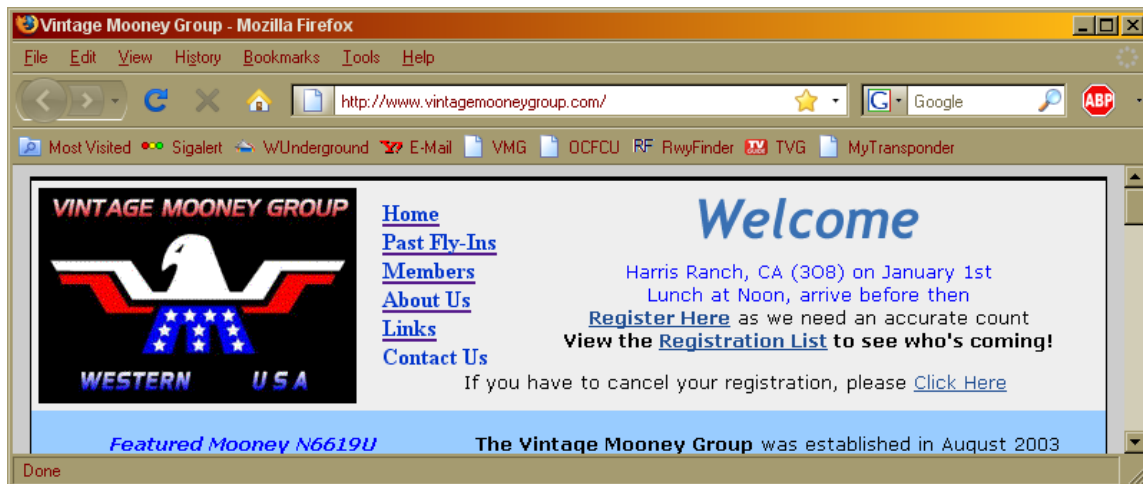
Vintage Mooney Group - Mozilla Firefox

File Edit View History Bookmarks Tools Help

http://www.vintagemooneygroup.com/

Google

ABP

Most Visited Sigalert WUnderground E-Mail VMG OCFCU RwyFinder TVG MyTransponder

VINTAGE MOONEY GROUP

WESTERN U S A

Home
Past Fly-Ins
Members
About Us
Links
Contact Us

Welcome

Harris Ranch, CA (3O8) on January 1st
Lunch at Noon, arrive before then
Register Here as we need an accurate count
View the Registration List to see who's coming!
If you have to cancel your registration, please Click Here

Featured Mooney N6619U

The Vintage Mooney Group was established in August 2003

Done